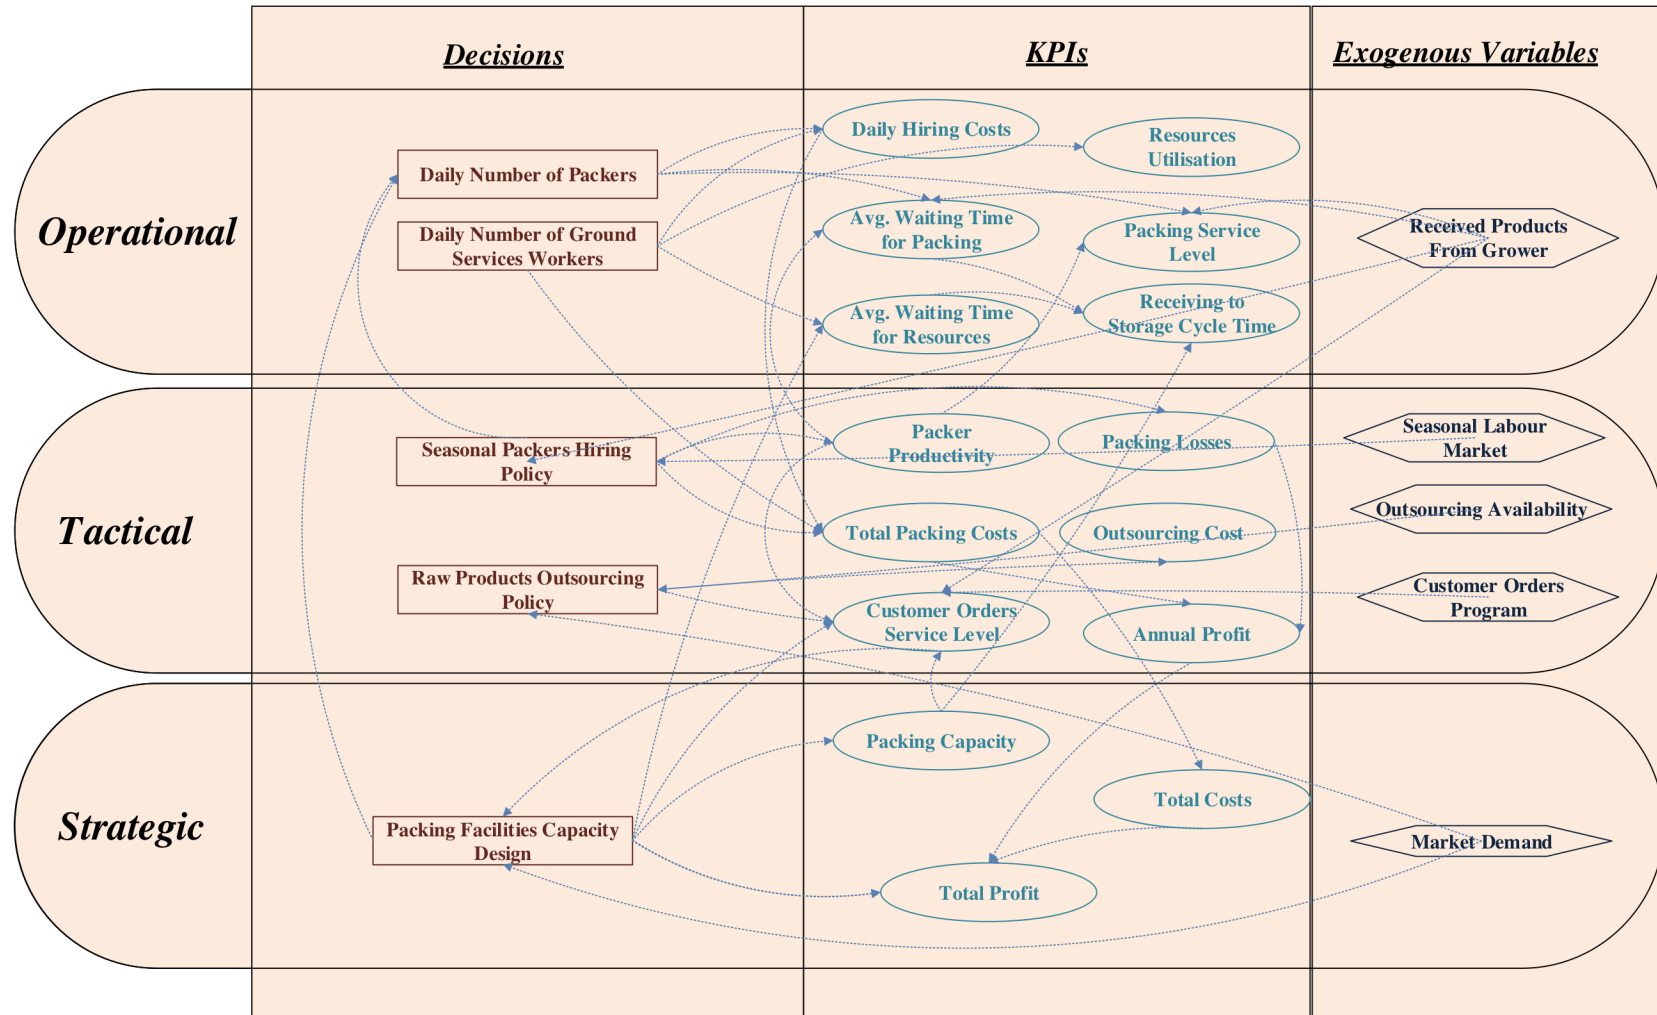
Decisions

KPIs

Exogenous Variables

Operational

Daily Number of Packers

Daily Number of Ground Services Workers

Daily Hiring Costs

Resources Utilisation

Avg. Waiting Time for Packing

Packing Service Level

Received Products From Grower

Avg. Waiting Time for Resources

Receiving to Storage Cycle Time

Tactical

Seasonal Packers Hiring Policy

Packer Productivity

Packing Losses

Seasonal Labour Market

Total Packing Costs

Outsourcing Cost

Outsourcing Availability

Raw Products Outsourcing Policy

Customer Orders Program

Customer Orders Service Level

Annual Profit

Strategic

Packing Capacity

Total Costs

Packing Facilities Capacity Design

Market Demand

Total Profit